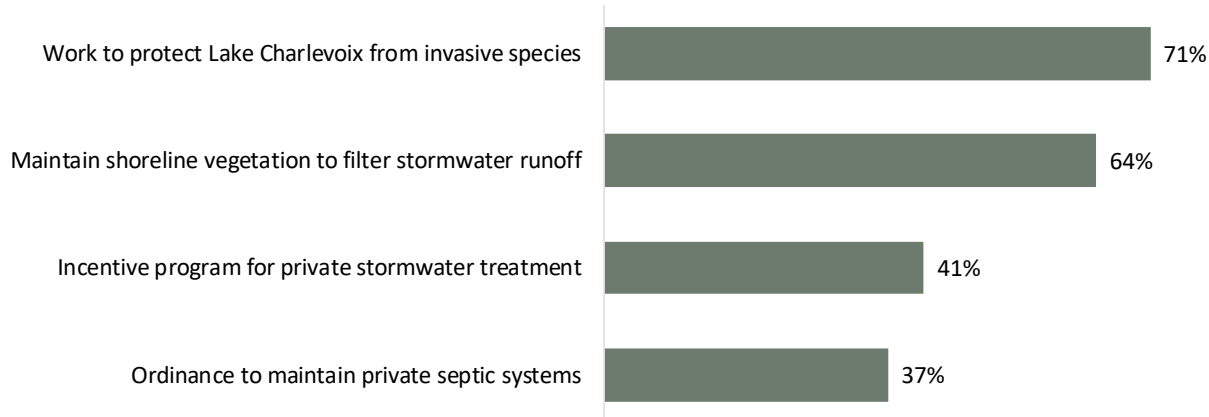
Work to protect Lake Charlevoix from invasive species 71%

Maintain shoreline vegetation to filter stormwater runoff 64%

Incentive program for private stormwater treatment 41%

Ordinance to maintain private septic systems 37%